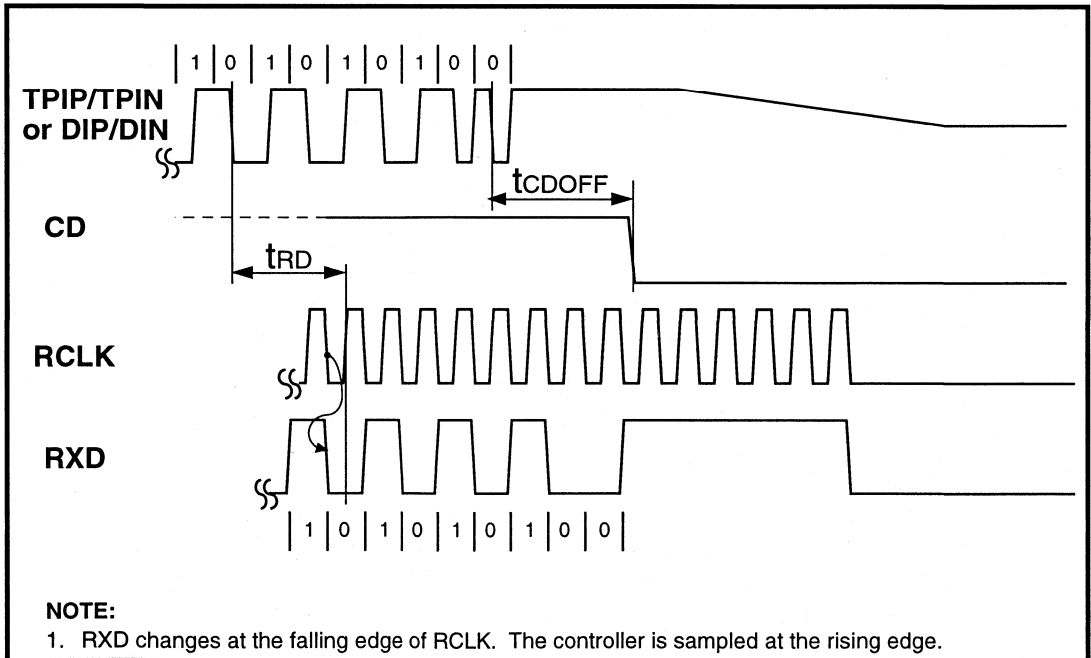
| 1 | 0 | 1 | 0 | 1 | 0 | 1 | 0 | 0 |

TPIP/TPIN or DIP/DIN

$t_{CDOFF}$

CD

$t_{RD}$

RCLK

RXD

| 1 | 0 | 1 | 0 | 1 | 0 | 1 | 0 | 0 |

NOTE:
1. RXD changes at the falling edge of RCLK. The controller is sampled at the rising edge.